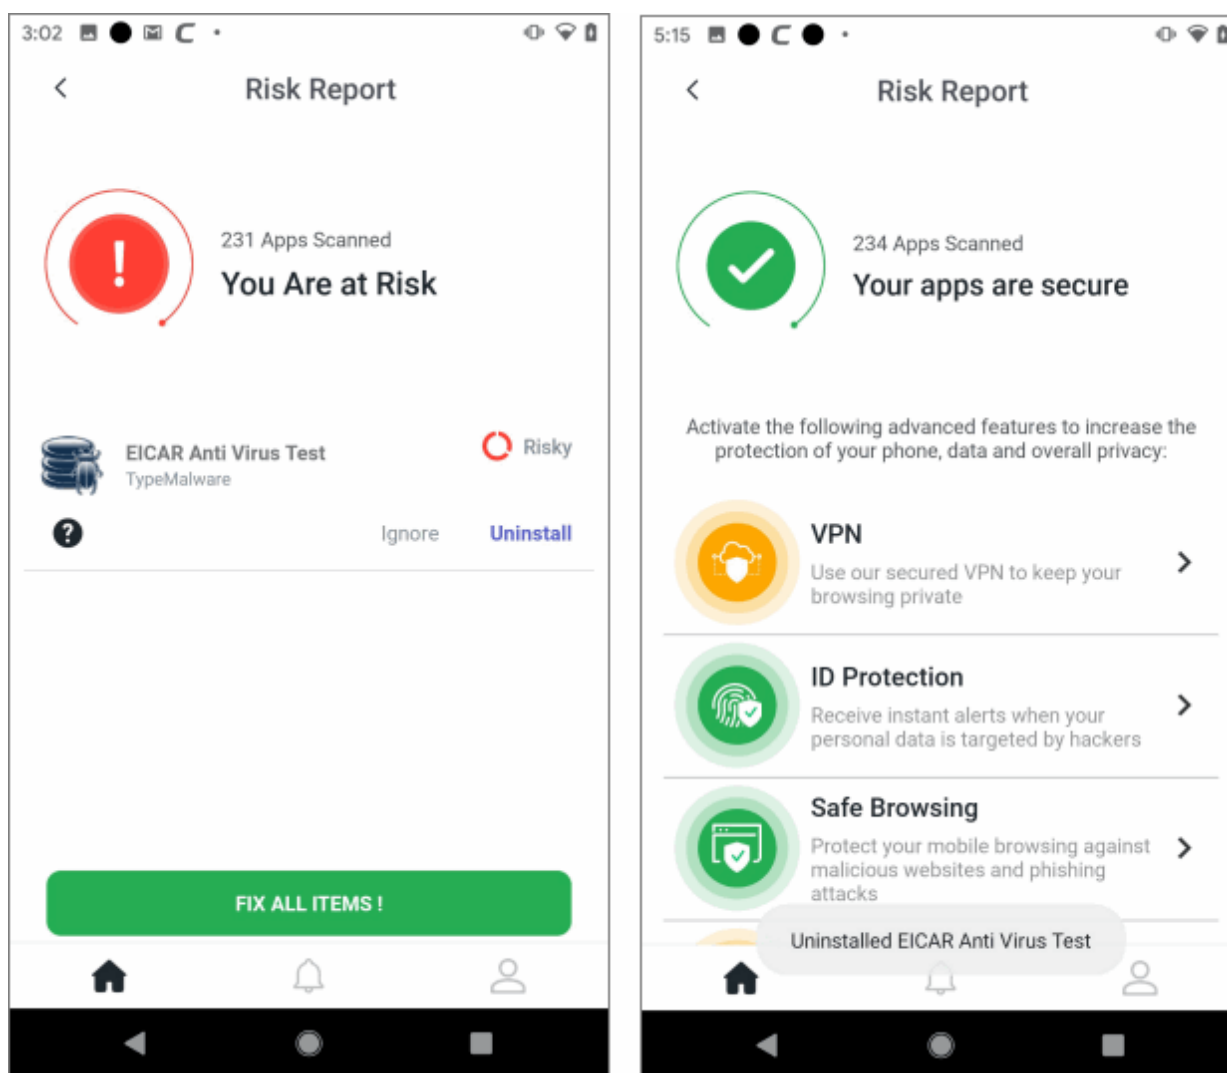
3:02

Risk Report

231 Apps Scanned

You Are at Risk

EICAR Anti Virus Test

TypeMalware

Risky

Ignore

Uninstall

FIX ALL ITEMS !

5:15

Risk Report

234 Apps Scanned

Your apps are secure

Activate the following advanced features to increase the protection of your phone, data and overall privacy:

VPN

Use our secured VPN to keep your browsing private

ID Protection

Receive instant alerts when your personal data is targeted by hackers

Safe Browsing

Protect your mobile browsing against malicious websites and phishing attacks

Uninstalled EICAR Anti Virus Test